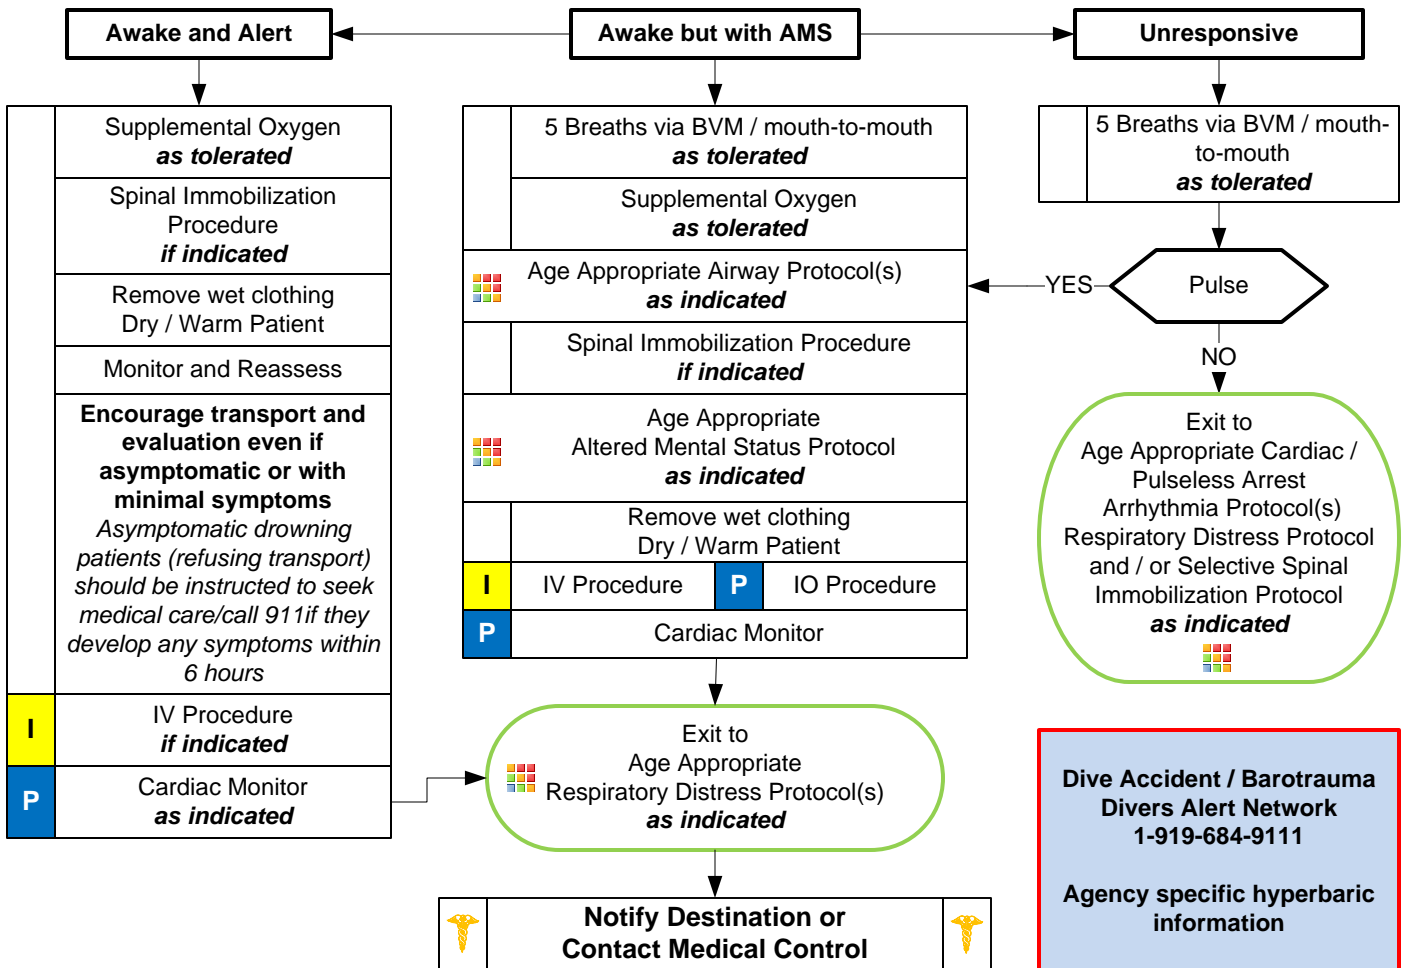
Awake and Alert

Awake but with AMS

Unresponsive

Supplemental Oxygen
as tolerated

Spinal Immobilization Procedure
if indicated

Remove wet clothing
Dry / Warm Patient

Monitor and Reassess

Encourage transport and evaluation even if asymptomatic or with minimal symptoms
Asymptomatic drowning patients (refusing transport) should be instructed to seek medical care/call 911if they develop any symptoms within 6 hours

I IV Procedure
if indicated

P Cardiac Monitor
as indicated

5 Breaths via BVM / mouth-to-mouth
as tolerated

Supplemental Oxygen
as tolerated

Age Appropriate Airway Protocol(s)
as indicated

Spinal Immobilization Procedure
if indicated

Age Appropriate
Altered Mental Status Protocol
as indicated

Remove wet clothing
Dry / Warm Patient

I IV Procedure P IO Procedure

P Cardiac Monitor

5 Breaths via BVM / mouth-to-mouth
as tolerated

Pulse

YES

NO

Exit to
Age Appropriate Cardiac / Pulseless Arrest Arrhythmia Protocol(s)
Respiratory Distress Protocol and / or Selective Spinal Immobilization Protocol
as indicated

Exit to
Age Appropriate
Respiratory Distress Protocol(s)
as indicated

Dive Accident / Barotrauma
Divers Alert Network
1-919-684-9111

Agency specific hyperbaric information

Notify Destination or
Contact Medical Control